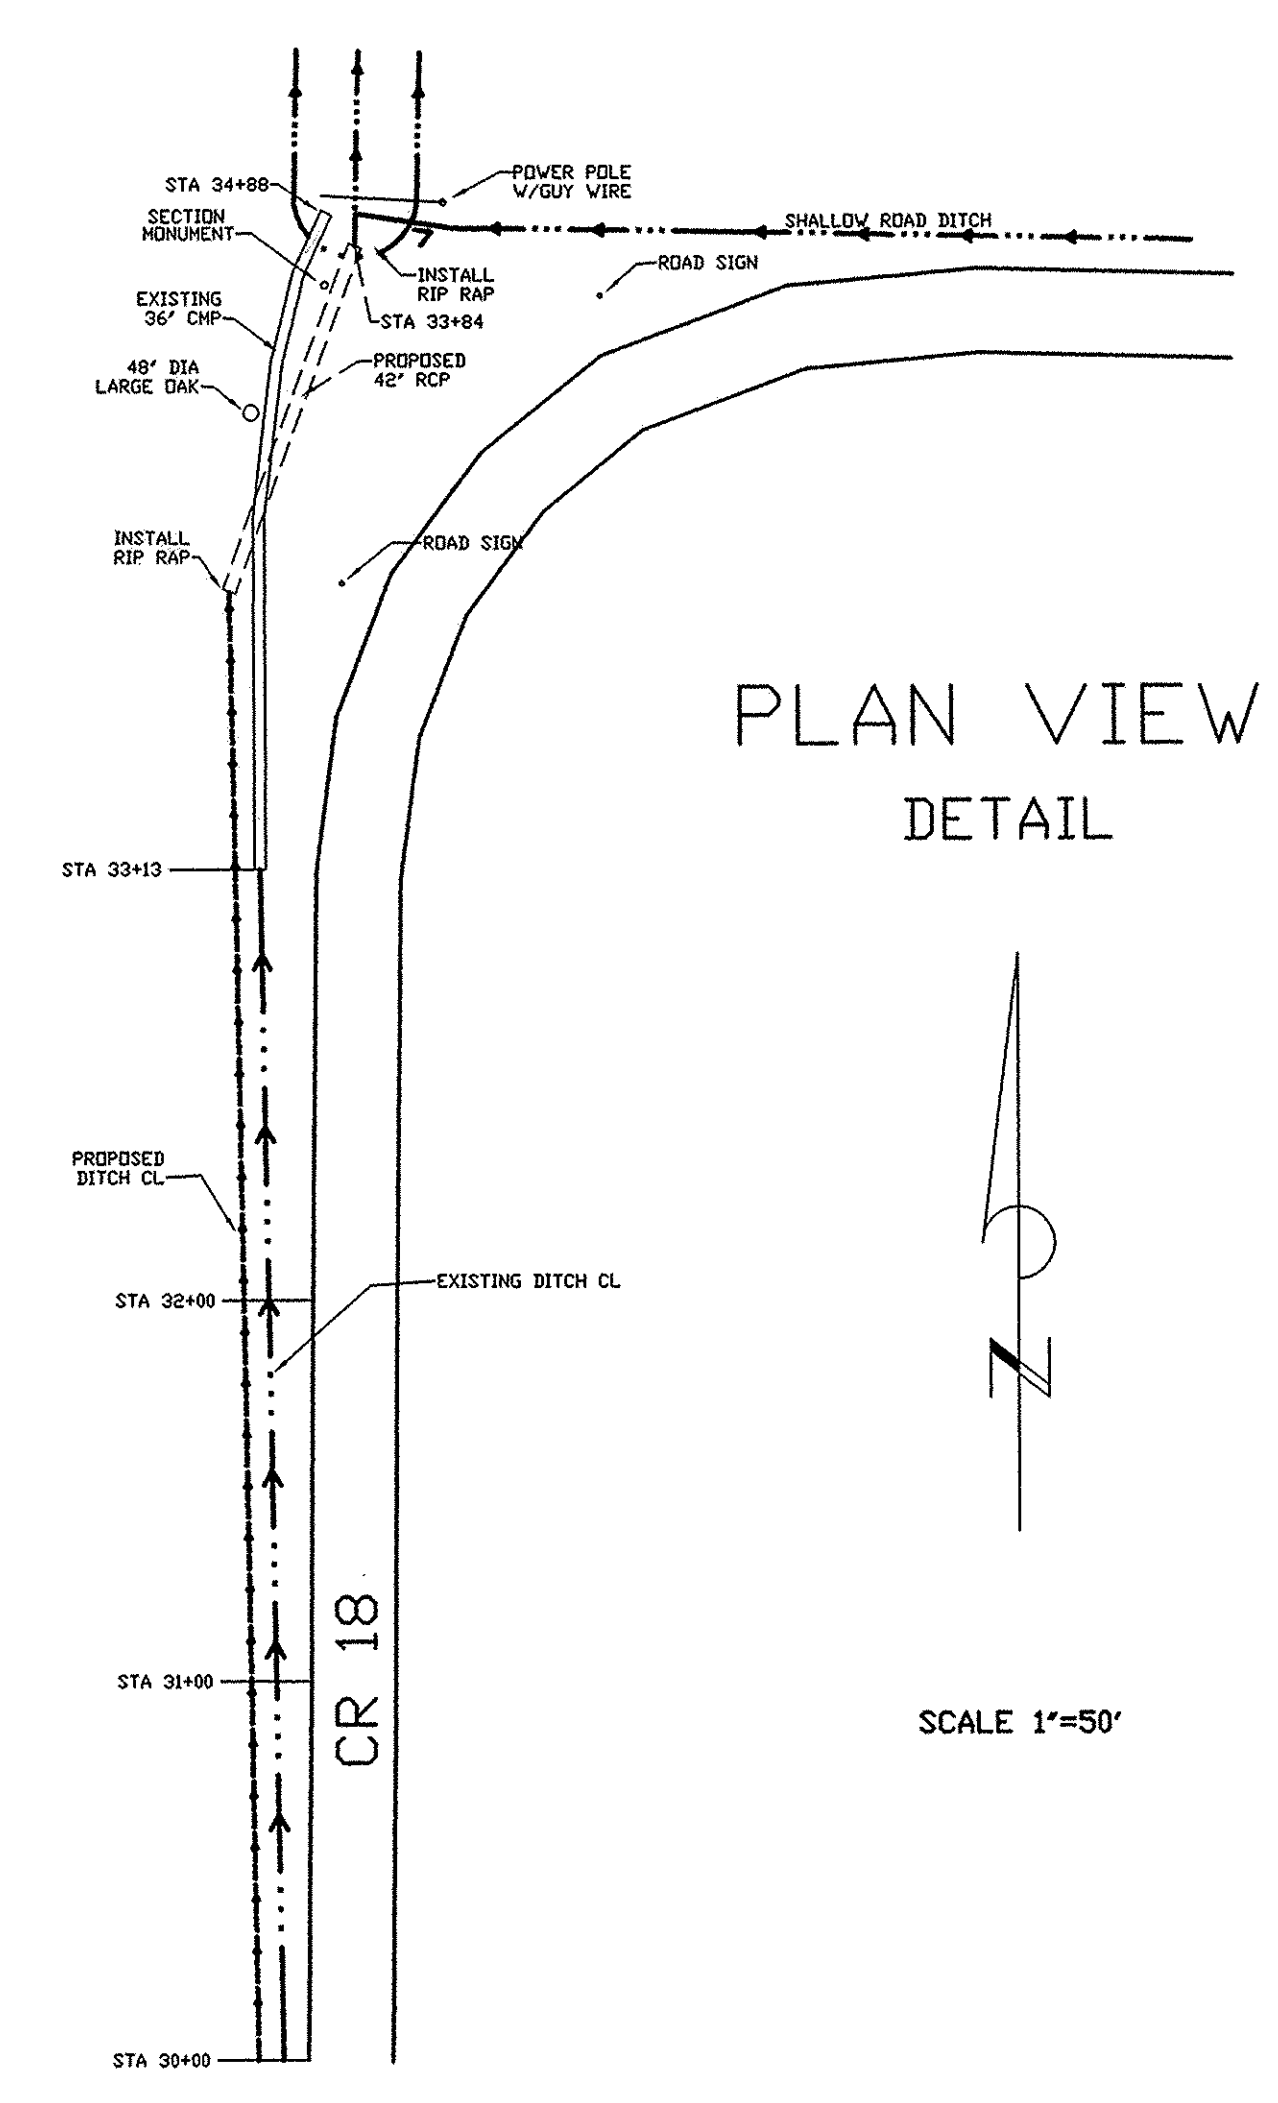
STA 34+88

POWER POLE W/GUY WIRE

SECTION MONUMENT

SHALLOW ROAD DITCH

INSTALL RIP RAP

ROAD SIGN

EXISTING 36' CMP

STA 33+84

48' DIA LARGE OAK

PROPOSED 42' RCP

INSTALL RIP RAP

ROAD SIGN

PLAN VIEW

DETAIL

STA 33+13

N

PROPOSED DITCH CL

STA 32+00

EXISTING DITCH CL

CR 18

STA 31+00

SCALE 1"=50'

STA 30+00